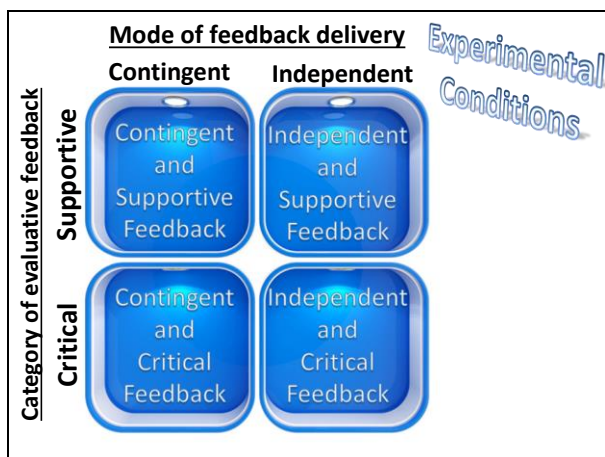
Mode of feedback delivery

Experimental Conditions

Contingent

Independent

Category of evaluative feedback

Supportive

Contingent and Supportive Feedback

Independent and Supportive Feedback

Critical

Contingent and Critical Feedback

Independent and Critical Feedback